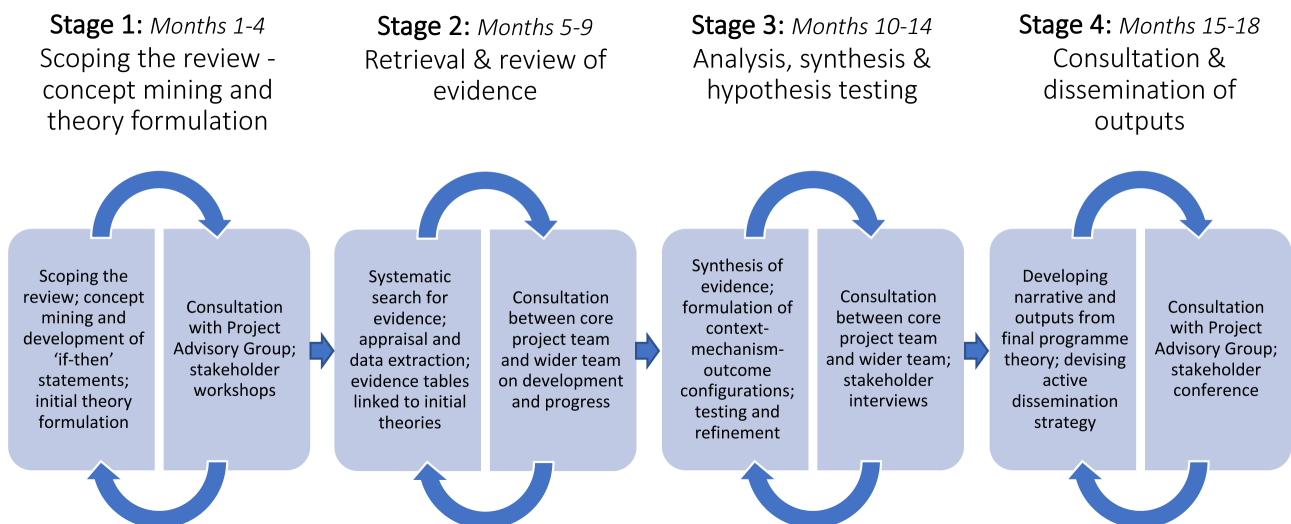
Stage 1: Months 1-4
Scoping the review - concept mining and theory formulation

Scoping the review; concept mining and development of 'if-then' statements; initial theory formulation

Consultation with Project Advisory Group; stakeholder workshops

Stage 2: Months 5-9
Retrieval & review of evidence

Systematic search for evidence; appraisal and data extraction; evidence tables linked to initial theories

Consultation between core project team and wider team on development and progress

Stage 3: Months 10-14
Analysis, synthesis & hypothesis testing

Synthesis of evidence; formulation of context-mechanism-outcome configurations; testing and refinement

Consultation between core project team and wider team; stakeholder interviews

Stage 4: Months 15-18
Consultation & dissemination of outputs

Developing narrative and outputs from final programme theory; devising active dissemination strategy

Consultation with Project Advisory Group; stakeholder conference